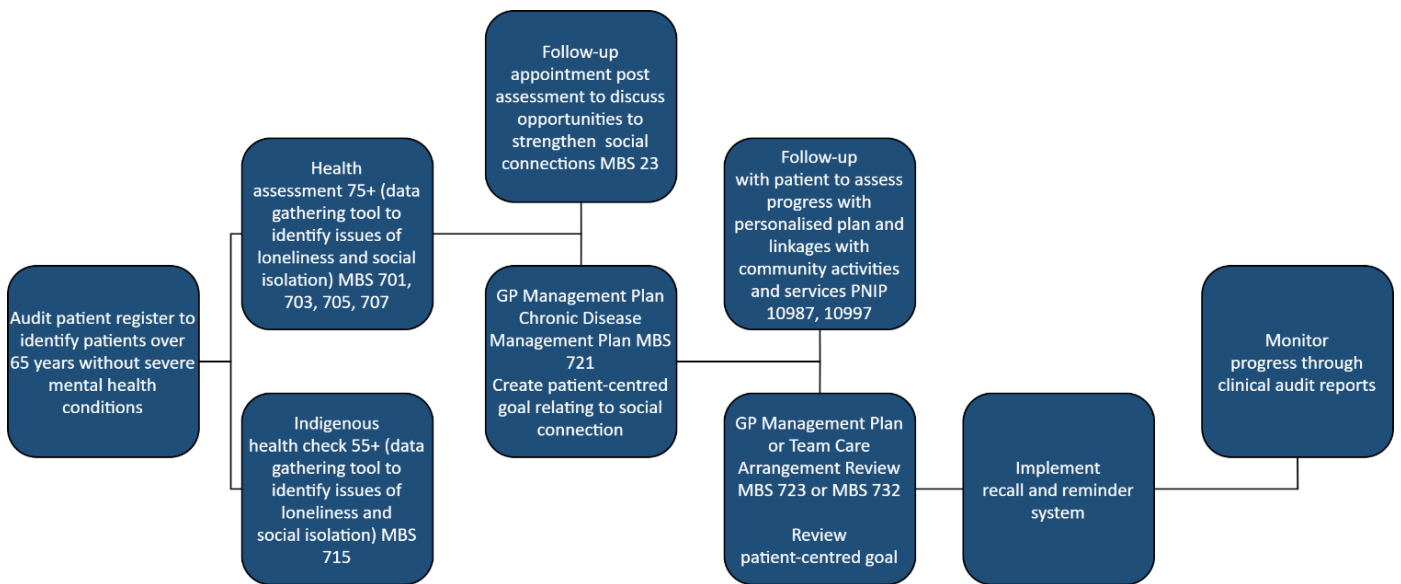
Audit patient register to identify patients over 65 years without severe mental health conditions

Health assessment 75+ (data gathering tool to identify issues of loneliness and social isolation) MBS 701, 703, 705, 707

Indigenous health check 55+ (data gathering tool to identify issues of loneliness and social isolation) MBS 715

Follow-up appointment post assessment to discuss opportunities to strengthen social connections MBS 23

GP Management Plan Chronic Disease Management Plan MBS 721
Create patient-centred goal relating to social connection

Follow-up with patient to assess progress with personalised plan and linkages with community activities and services PNIP 10987, 10997

GP Management Plan or Team Care Arrangement Review MBS 723 or MBS 732

Review patient-centred goal

Implement recall and reminder system

Monitor progress through clinical audit reports